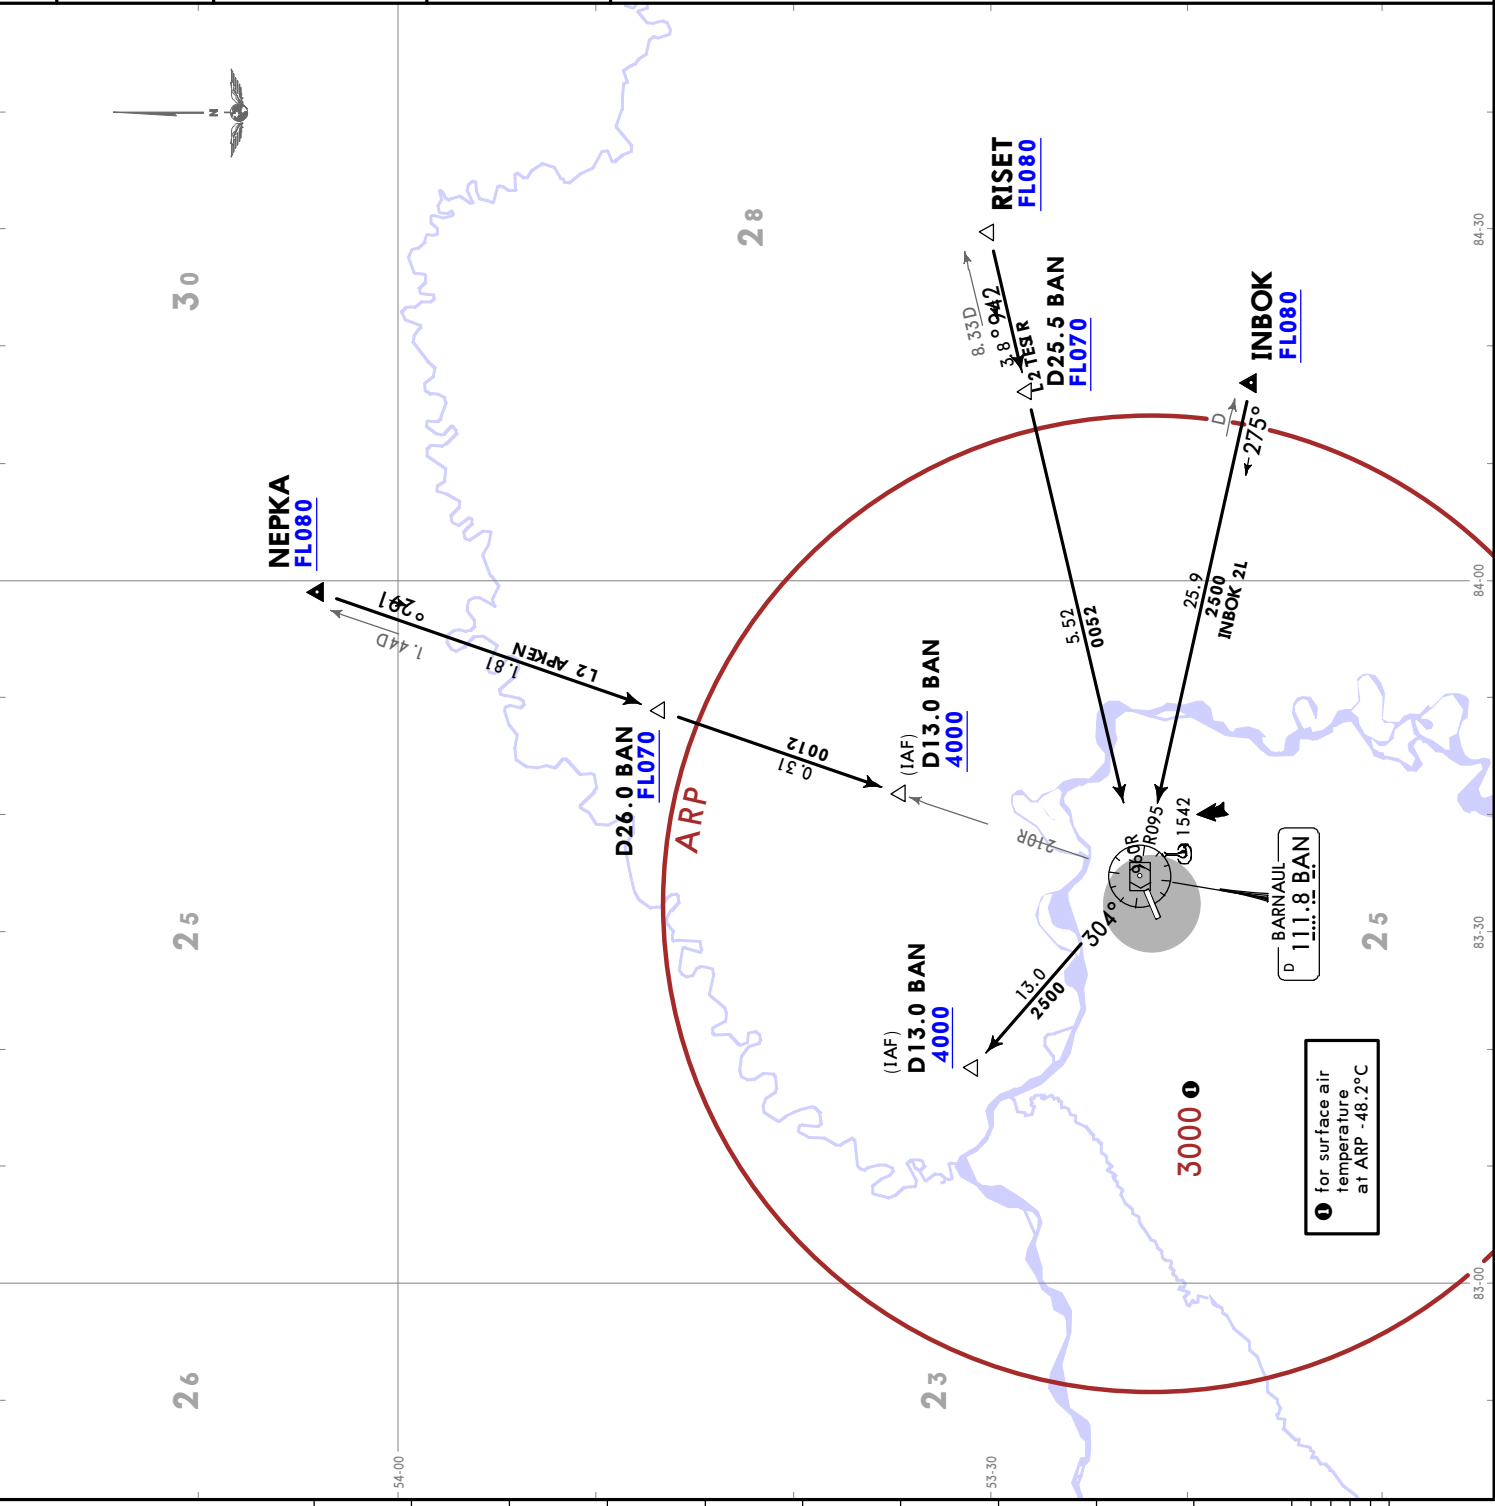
RISET
FL080

INBOK
FL080

NEPKA
FL080

30

28

25

25

26

23

8.33D
3.8
042°
L2 TESR
D25.5 BAN
FL070

D
275°

5.52
0052

25.9
2500
INBOK 2L

1.44D
1.81
L2 APKEN
291°

D26.0 BAN
FL070

ARP

0.31
0012

(IAF)
D13.0 BAN
4000

210R

R095
1542

D
BARNAUL
111.8 BAN

304°

13.0
2500

(IAF)
D13.0 BAN
4000

3000 ❶

❶ for surface air temperature at ARP -48.2°C

84-30
84-00
83-30
83-00
54-00
53-30